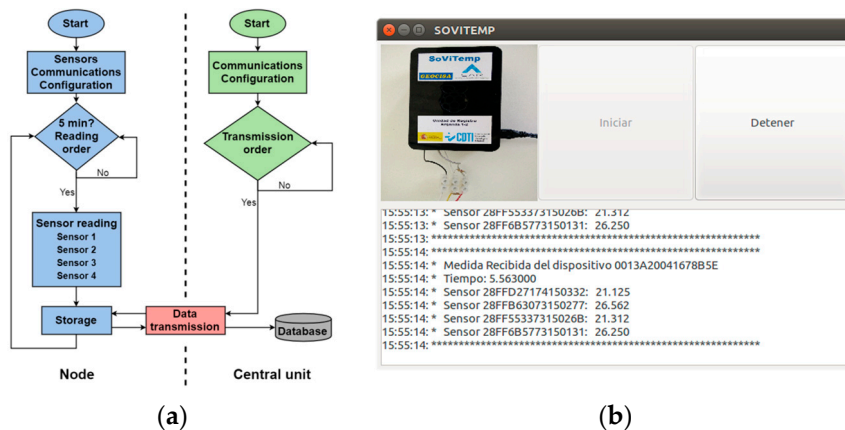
Start
Sensors Communications Configuration
5 min? Reading order
No
Yes
Sensor reading
Sensor 1
Sensor 2
Sensor 3
Sensor 4
Storage
Node

Start
Communications Configuration
Transmission order
No
Yes
Data transmission
Database
Central unit

(a)

SOVITEMP
SoViTemp
Iniciar
Detener

15:55:13: * Sensor 28FF55337315026B: 21.312
15:55:13: * Sensor 28FF6B5773150131: 26.250
15:55:13: ***********************************************************
15:55:14: ***********************************************************
15:55:14: * Medida Recibida del dispositivo 0013A20041678B5E
15:55:14: * Tiempo: 5.563000
15:55:14: * Sensor 28FFD27174150332: 21.125
15:55:14: * Sensor 28FFB63073150277: 26.562
15:55:14: * Sensor 28FF55337315026B: 21.312
15:55:14: * Sensor 28FF6B5773150131: 26.250
15:55:14: ***********************************************************

(b)